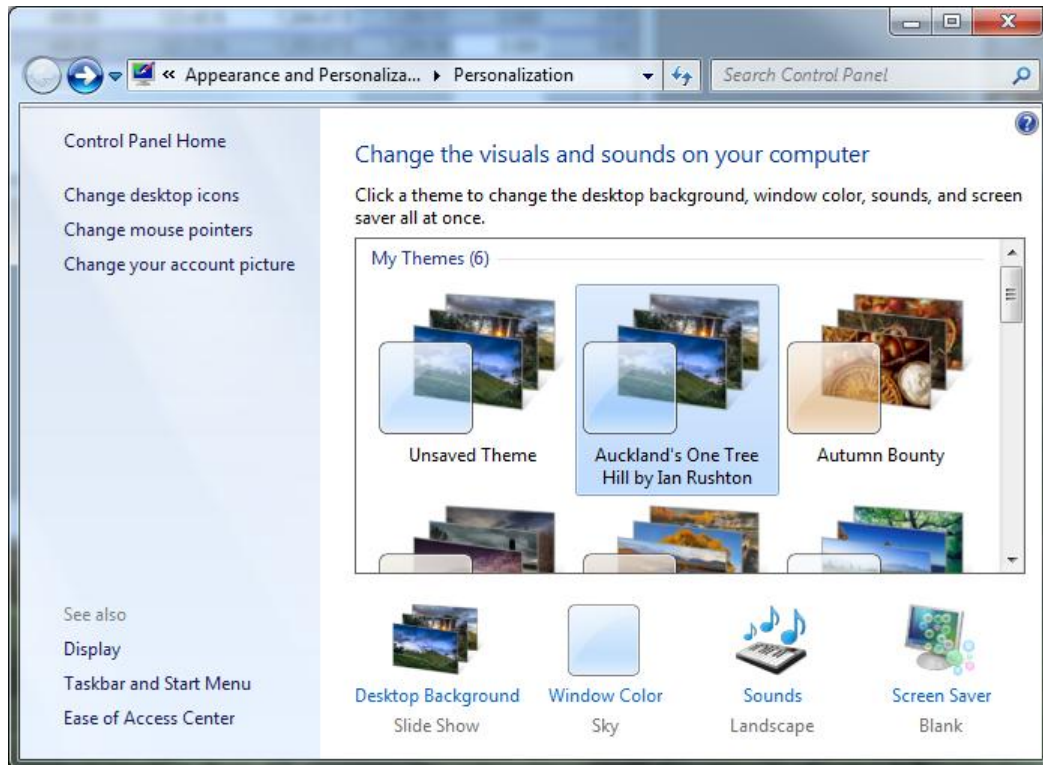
« Appearance and Personaliza... ▸ Personalization

Search Control Panel

Control Panel Home

Change desktop icons

Change mouse pointers

Change your account picture

Change the visuals and sounds on your computer

Click a theme to change the desktop background, window color, sounds, and screen saver all at once.

My Themes (6)

Unsaved Theme

Auckland's One Tree Hill by Ian Rushton

Autumn Bounty

See also

Display

Taskbar and Start Menu

Ease of Access Center

Desktop Background
Slide Show

Window Color
Sky

Sounds
Landscape

Screen Saver
Blank